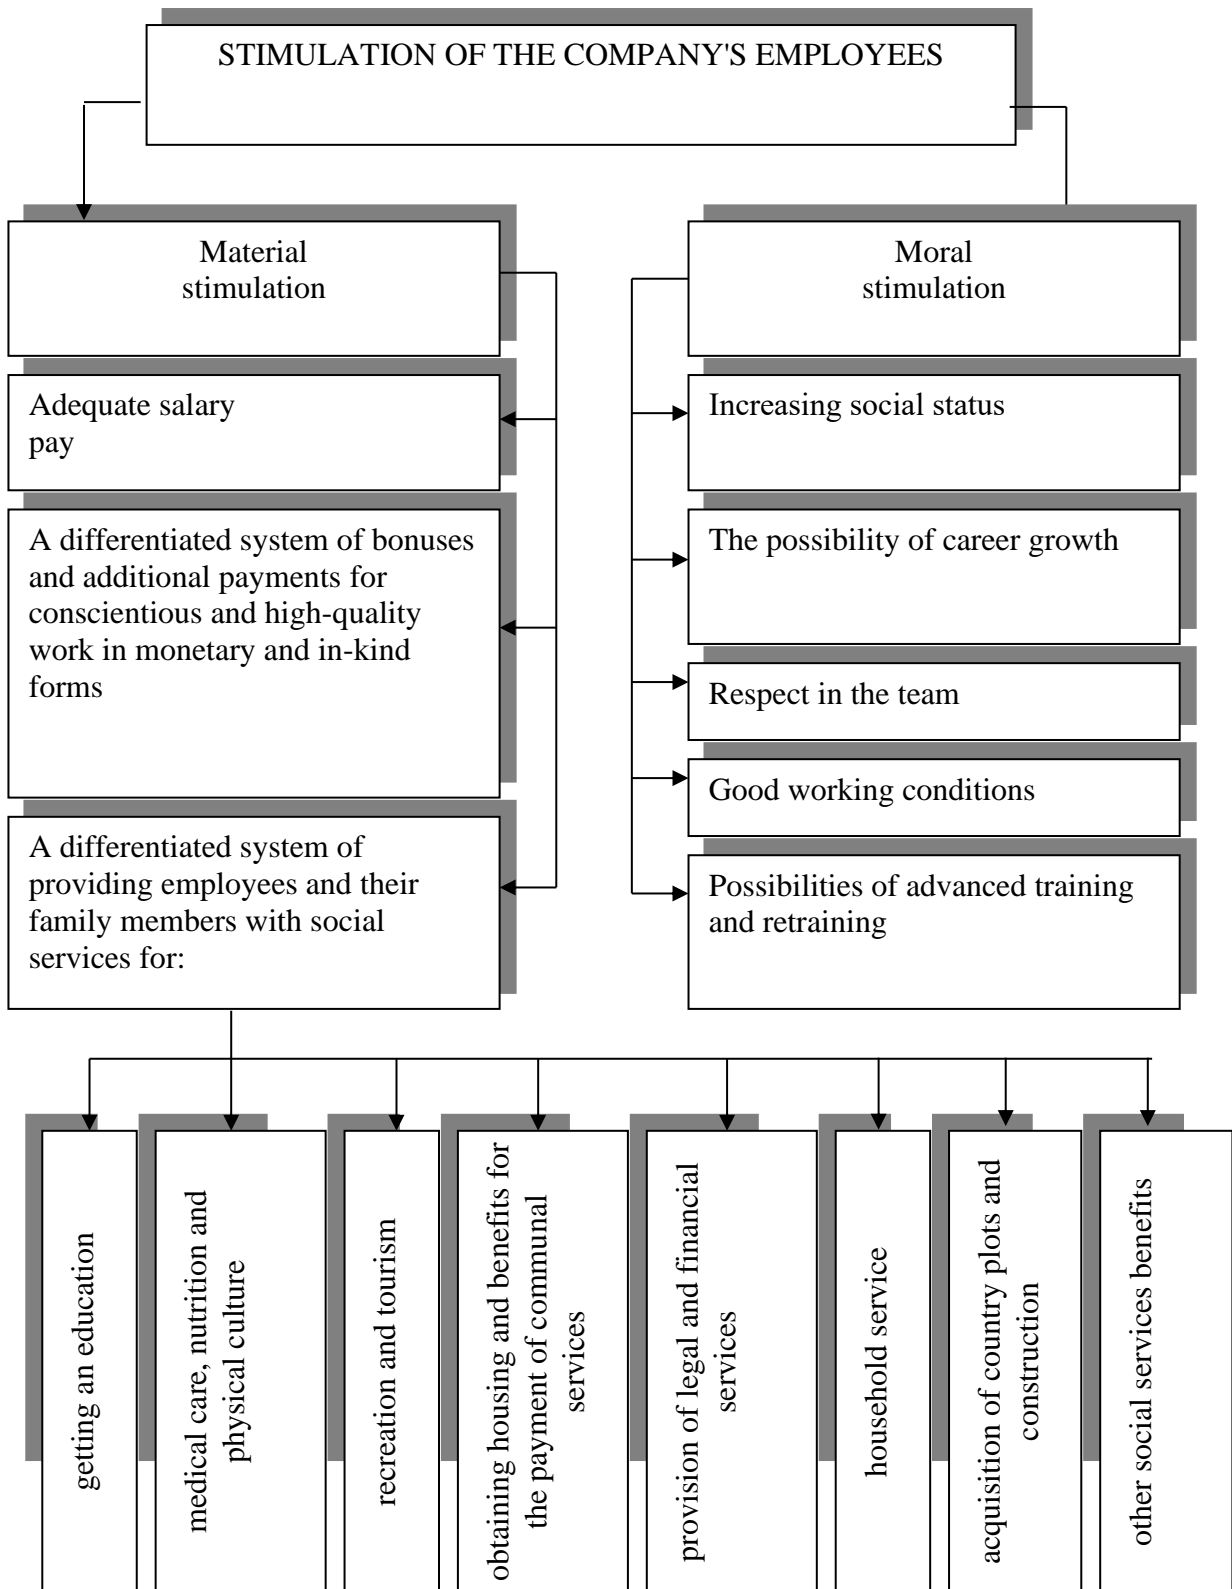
STIMULATION OF THE COMPANY'S EMPLOYEES

Material stimulation

Moral stimulation

Adequate salary pay

A differentiated system of bonuses and additional payments for conscientious and high-quality work in monetary and in-kind forms

A differentiated system of providing employees and their family members with social services for:

Increasing social status

The possibility of career growth

Respect in the team

Good working conditions

Possibilities of advanced training and retraining

getting an education

medical care, nutrition and physical culture

recreation and tourism

obtaining housing and benefits for the payment of communal services

provision of legal and financial services

household service

acquisition of country plots and construction

other social services benefits